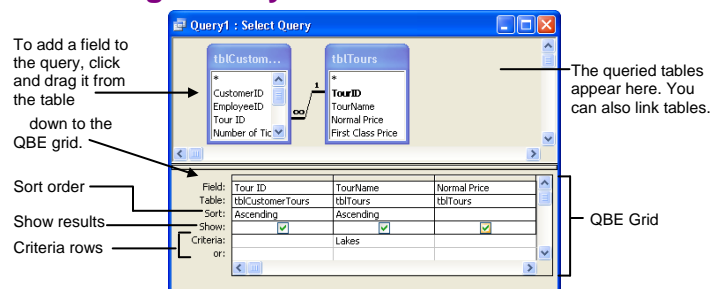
Query1 : Select Query

To add a field to the query, click and drag it from the table

down to the QBE grid.

tblCustom...
*
CustomerID
EmployeeID
Tour ID
Number of Tic

1
∞

tblTours
*
TourID
TourName
Normal Price
First Class Price

The queried tables appear here. You can also link tables.

| Field: | Tour ID | TourName | Normal Price |
|---|---|---|---|
| Table: | tblCustomerTours | tblTours | tblTours |
| Sort: | Ascending | Ascending | |
| Show: | ✓ | ✓ | ✓ |
| Criteria: | | Lakes | |
| or: | | | |

Sort order

Show results

Criteria rows

QBE Grid